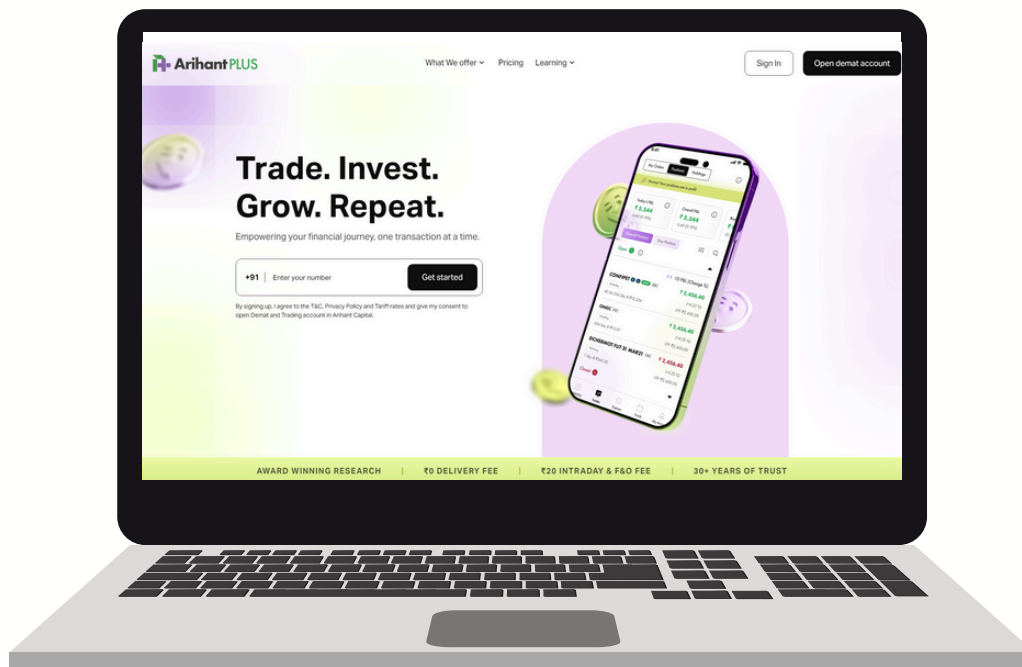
ArihantPLUS

What We offer Pricing Learning

Sign In Open demat account

Trade. Invest. Grow. Repeat.

Empowering your financial journey, one transaction at a time.

+91 Enter your number Get started

By signing up, I agree to the T&C, Privacy Policy and Tariff rates and give my consent to open Demat and Trading account in Arihant Capital.

₹ 5,544
₹ 5,544
₹ 3,456.40
₹ 3,456.40
₹ 3,456.40

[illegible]

AWARD WINNING RESEARCH | ₹0 DELIVERY FEE | ₹20 INTRADAY & F&O FEE | 30+ YEARS OF TRUST